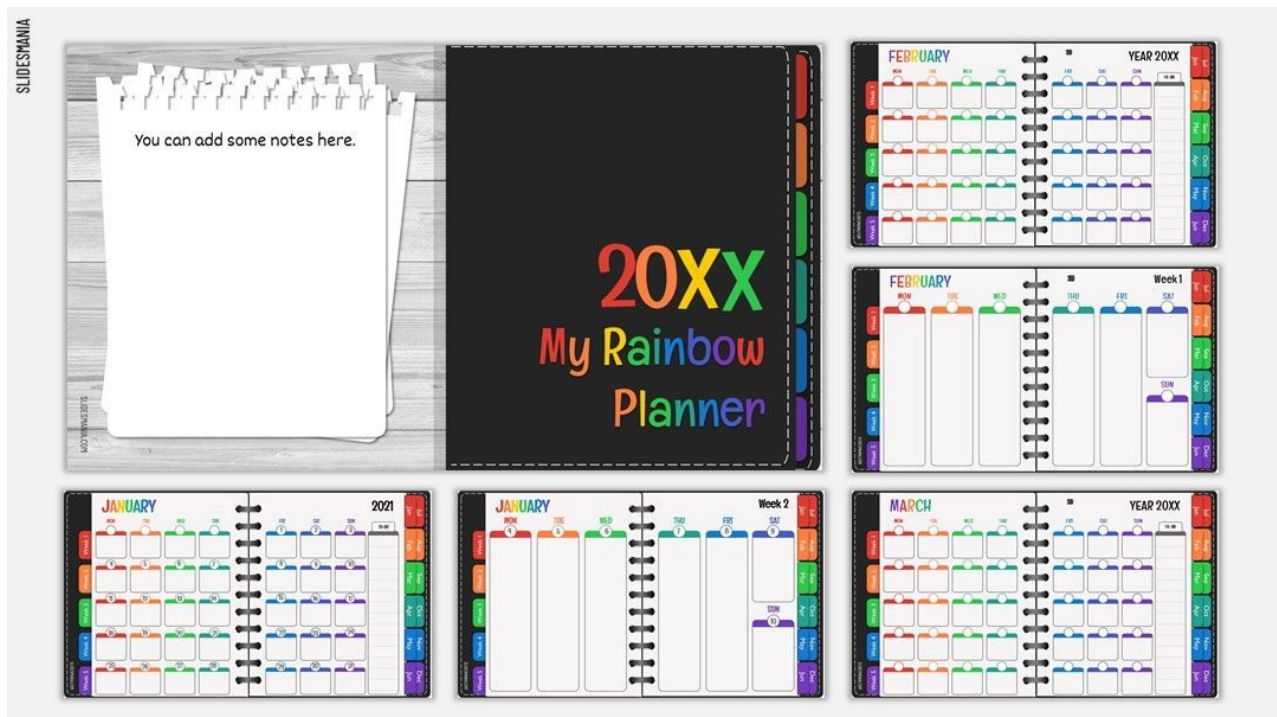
SLIDESMANIA

You can add some notes here.

SLIDESMANIA.COM

20XX
My Rainbow
Planner

FEBRUARY
YEAR 20XX
MON TUE WED THU FRI SAT SUN
TO-DO
Week 1 Week 2 Week 3 Week 4 Week 5
Jan Feb Mar Apr May Jun Jul Aug Sep Oct Nov Dec

FEBRUARY
Week 1
MON TUE WED THU FRI SAT SUN
Week 1 Week 2 Week 3 Week 4 Week 5
Jan Feb Mar Apr May Jun Jul Aug Sep Oct Nov Dec

JANUARY
2021
MON TUE WED THU FRI SAT SUN
TO-DO
1 2 3 4 5 6 7 8 9 10 11 12 13 14 15 16 17 18 19 20 21 22 23 24 25 26 27 28 29 30 31
Week 1 Week 2 Week 3 Week 4 Week 5
Jan Feb Mar Apr May Jun Jul Aug Sep Oct Nov Dec

JANUARY
Week 2
MON 4 TUE 5 WED 6 THU 7 FRI 8 SAT 9 SUN 10
Week 1 Week 2 Week 3 Week 4 Week 5
Jan Feb Mar Apr May Jun Jul Aug Sep Oct Nov Dec

MARCH
YEAR 20XX
MON TUE WED THU FRI SAT SUN
TO-DO
Week 1 Week 2 Week 3 Week 4 Week 5
Jan Feb Mar Apr May Jun Jul Aug Sep Oct Nov Dec